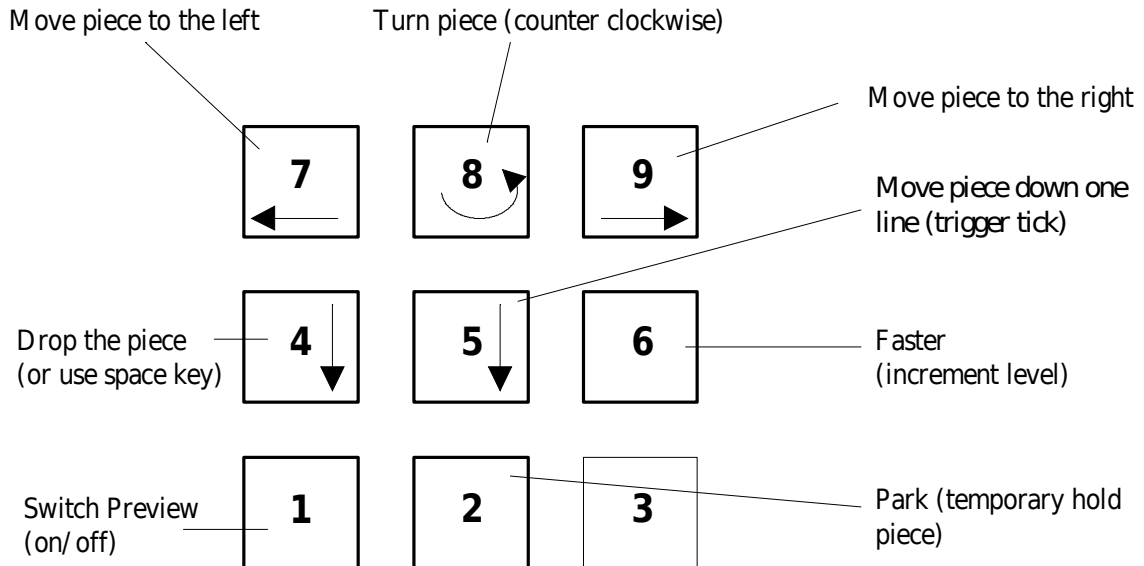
Move piece to the left

Turn piece (counter clockwise)

Move piece to the right

7

8

9

Move piece down one line (trigger tick)

Drop the piece (or use space key)

4

5

6

Faster (increment level)

Switch Preview (on/off)

1

2

3

Park (temporary hold piece)